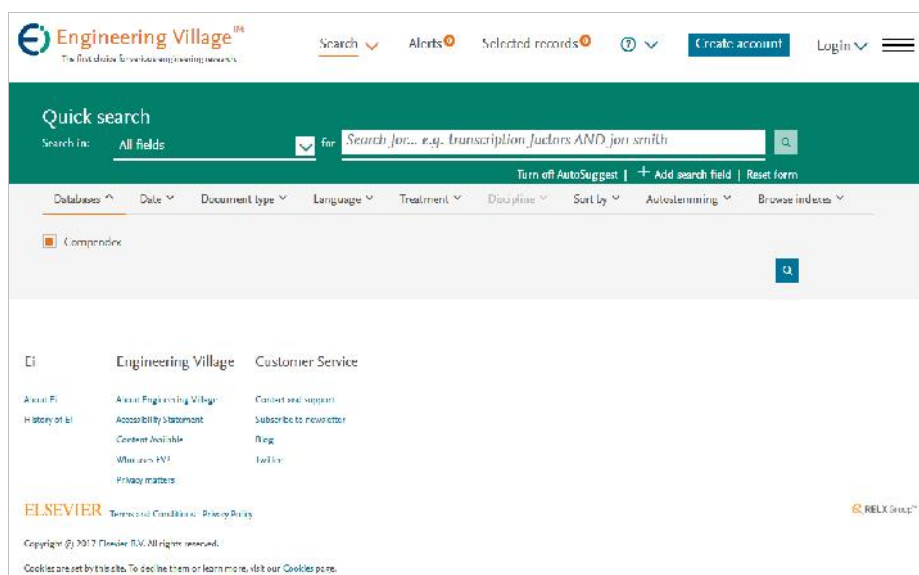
Engineering Village™
The first choice for serious engineering research

Search
Alerts 0
Selected records 0
?
Create account
Login

Quick search
Search in: All fields for Search for... e.g. transcription factors AND jon smith
Turn off AutoSuggest | + Add search field | Reset form

Databases
Date
Document type
Language
Treatment
Discipline
Sort by
Autostemming
Browse indexes

Compendex

Ei
About Ei
History of Ei

Engineering Village
About Engineering Village
Accessibility Statement
Content Available
Who uses EV?
Privacy matters

Customer Service
Contact and support
Subscribe to newsletter
Blog
Twitter

ELSEVIER Terms and Conditions Privacy Policy
RELX Group™

Copyright © 2017 Elsevier B.V. All rights reserved.

Cookies are set by this site. To decline them or learn more, visit our Cookies page.